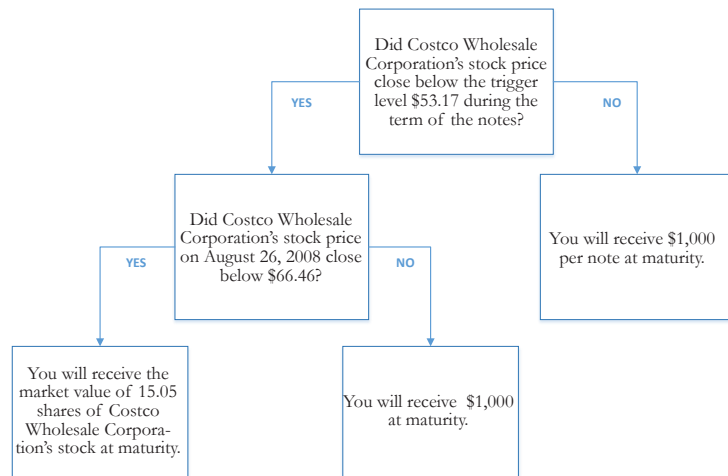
Did Costco Wholesale Corporation's stock price close below the trigger level \$53.17 during the term of the notes?

YES

NO

Did Costco Wholesale Corporation's stock price on August 26, 2008 close below \$66.46?

You will receive \$1,000 per note at maturity.

YES

NO

You will receive the market value of 15.05 shares of Costco Wholesale Corporation's stock at maturity.

You will receive \$1,000 at maturity.